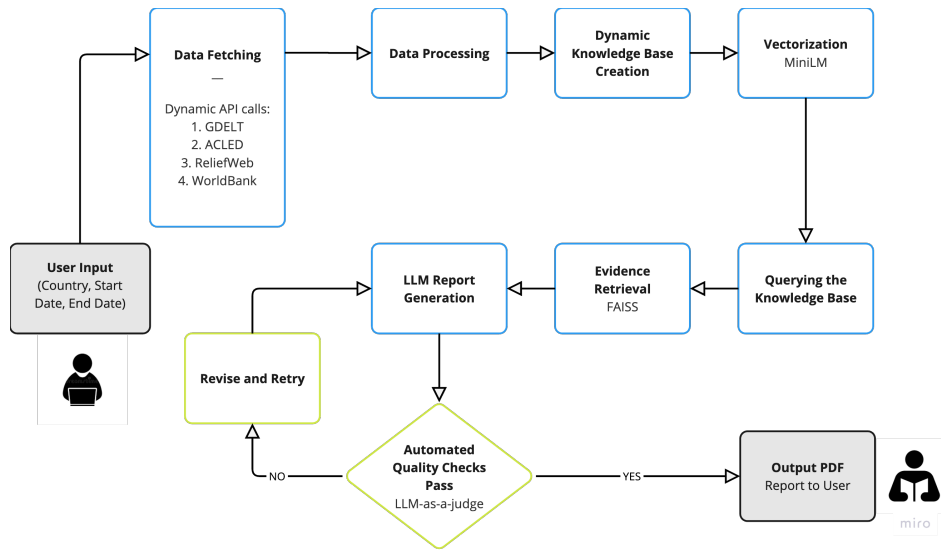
User Input
(Country, Start Date, End Date)

Data Fetching
—
Dynamic API calls:
1. GDELT
2. ACLED
3. ReliefWeb
4. WorldBank

Data Processing

Dynamic Knowledge Base Creation

Vectorization
MiniLM

Querying the Knowledge Base

Evidence Retrieval
FAISS

LLM Report Generation

Revise and Retry

Automated Quality Checks Pass
LLM-as-a-judge

NO

YES

Output PDF
Report to User

miro